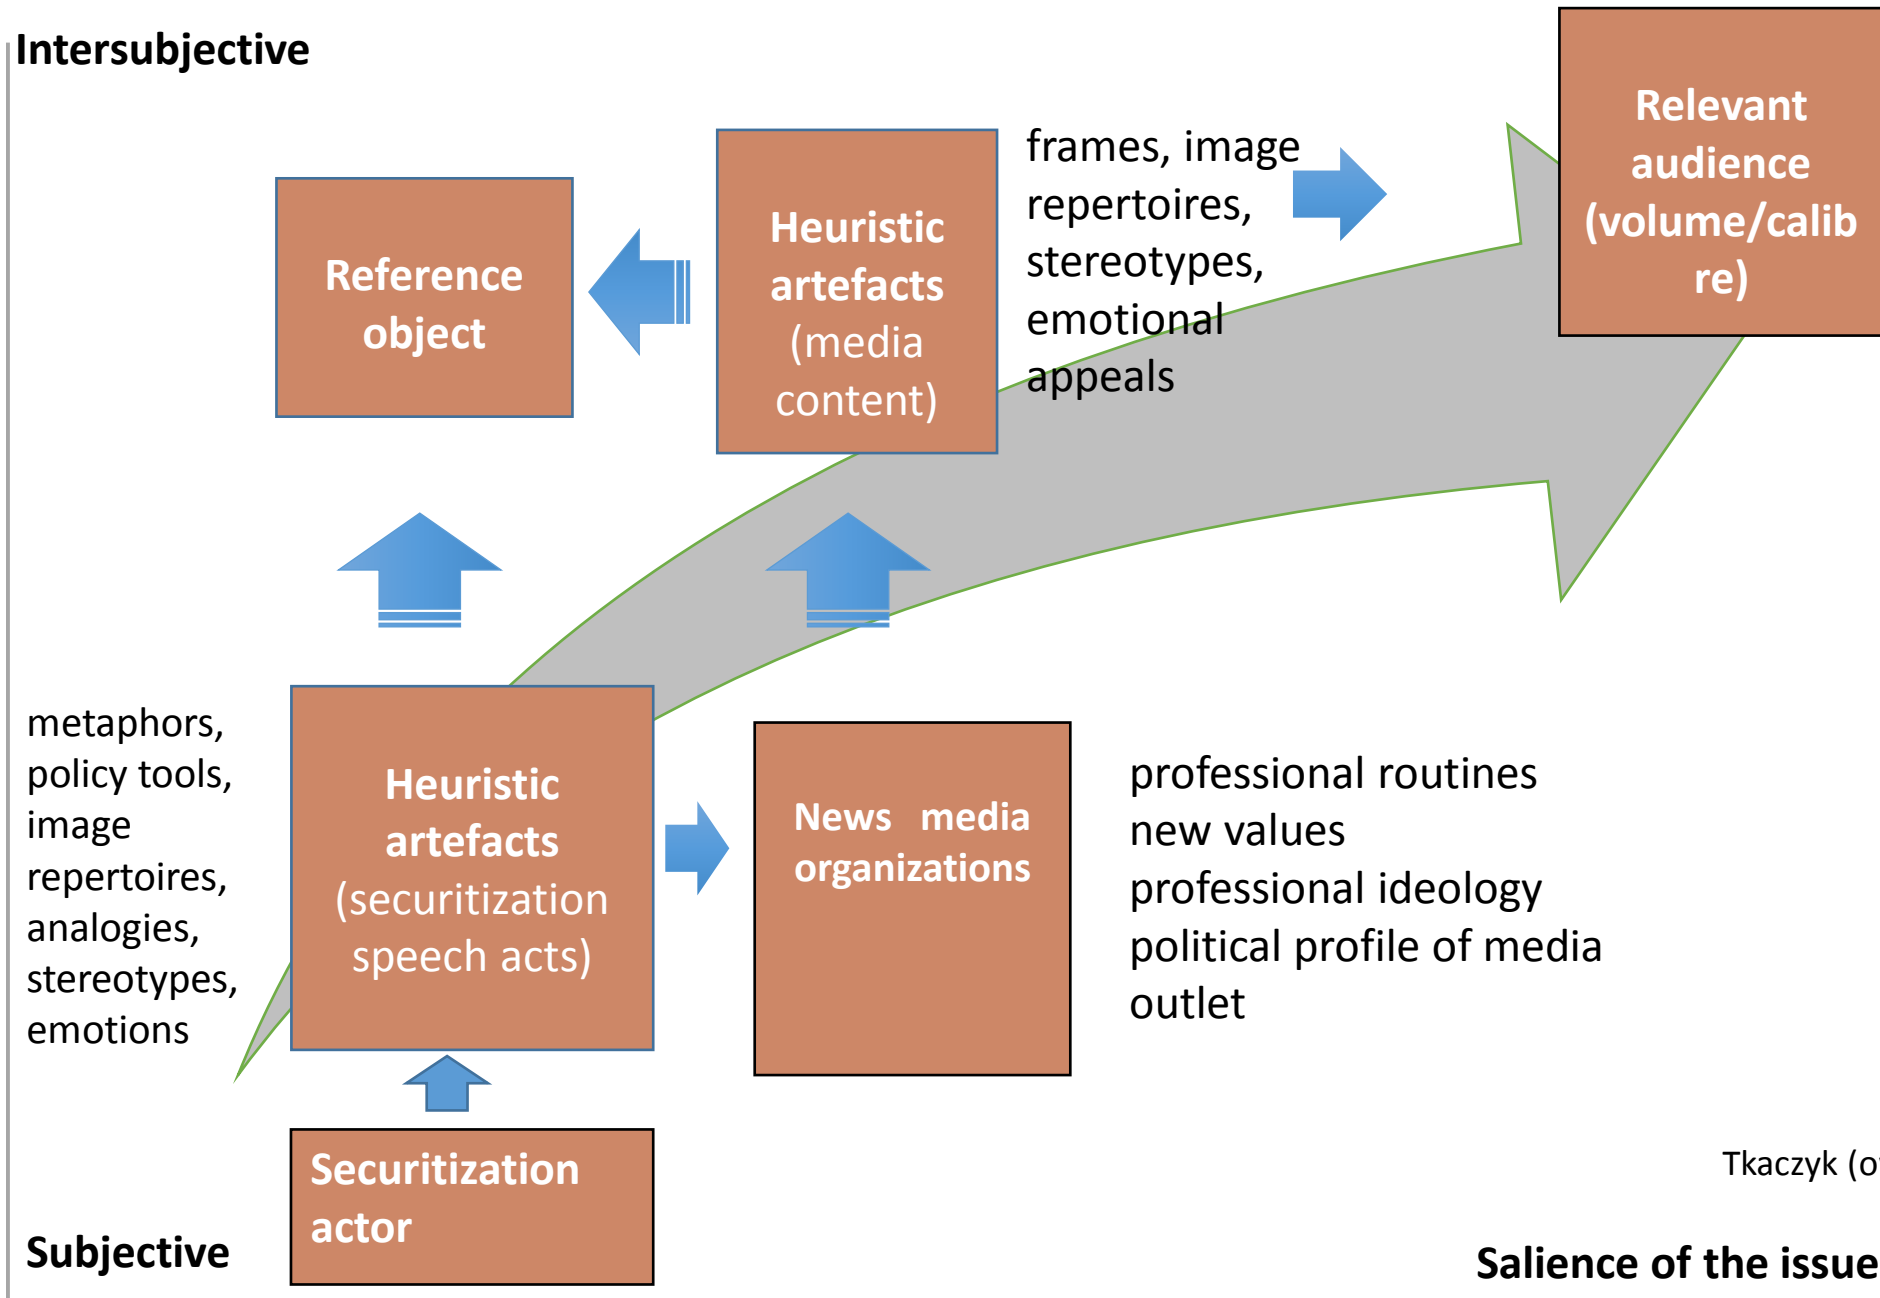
Intersubjective

Reference object

Heuristic artefacts (media content)

frames, image repertoires, stereotypes, emotional appeals

Relevant audience (volume/calibre)

metaphors, policy tools, image repertoires, analogies, stereotypes, emotions

Heuristic artefacts (securitization speech acts)

News media organizations

professional routines
new values
professional ideology
political profile of media outlet

Securitization actor

Tkaczyk (o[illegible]

Subjective

Salience of the issue